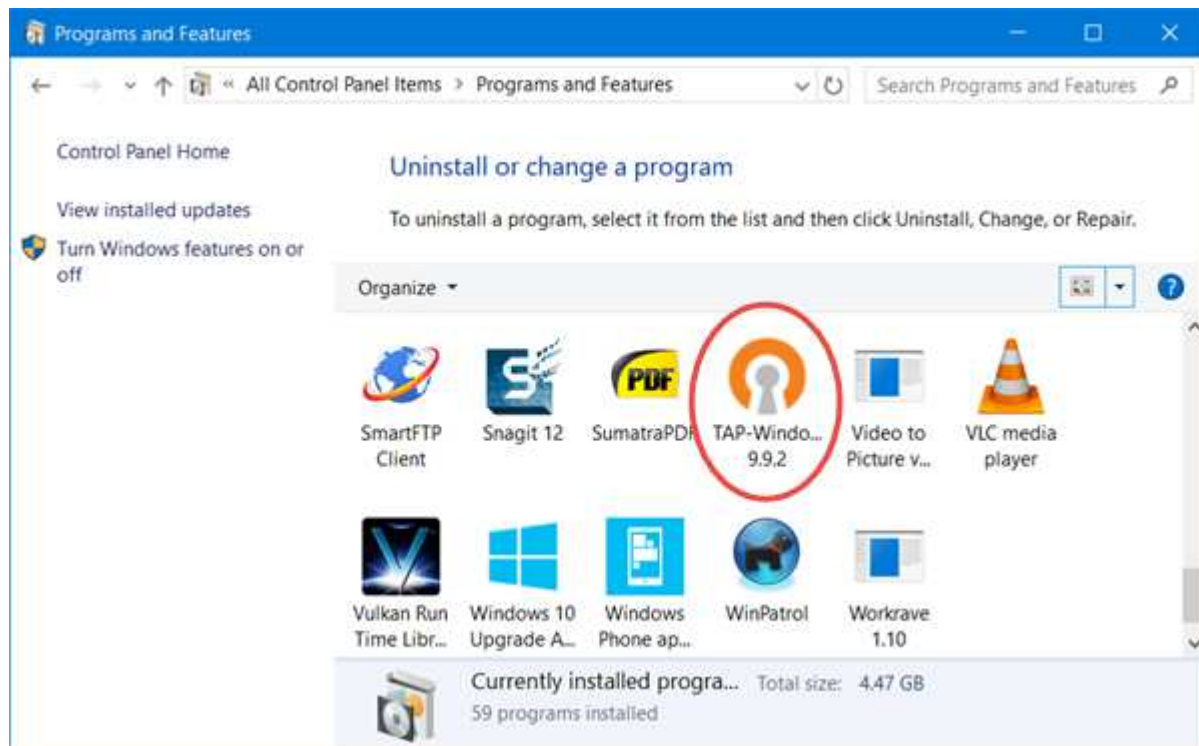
Programs and Features

« All Control Panel Items > Programs and Features

Search Programs and Features

Control Panel Home

View installed updates

Turn Windows features on or off

Uninstall or change a program

To uninstall a program, select it from the list and then click Uninstall, Change, or Repair.

Organize ▾

SmartFTP Client

Snagit 12

PDF

SumatraPDF

TAP-Windo... 9.9.2

Video to Picture v...

VLC media player

Vulkan Run Time Libr...

Windows 10 Upgrade A...

Windows Phone ap...

WinPatrol

Workrave 1.10

Currently installed progra... Total size: 4.47 GB

59 programs installed